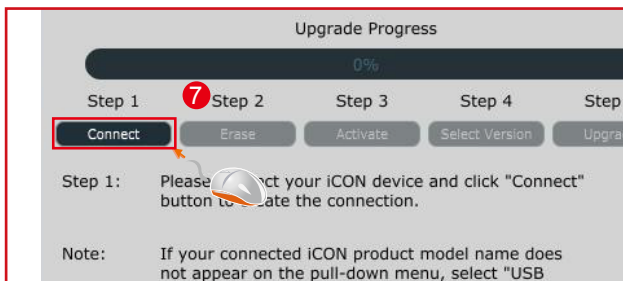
Upgrade Progress

0%

Step 1 7 Step 2 Step 3 Step 4 Step

Connect Erase Activate Select Version Upgra

Step 1: Please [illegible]ct your iCON device and click "Connect" button t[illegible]ate the connection.

Note: If your connected iCON product model name does not appear on the pull-down menu, select "USB